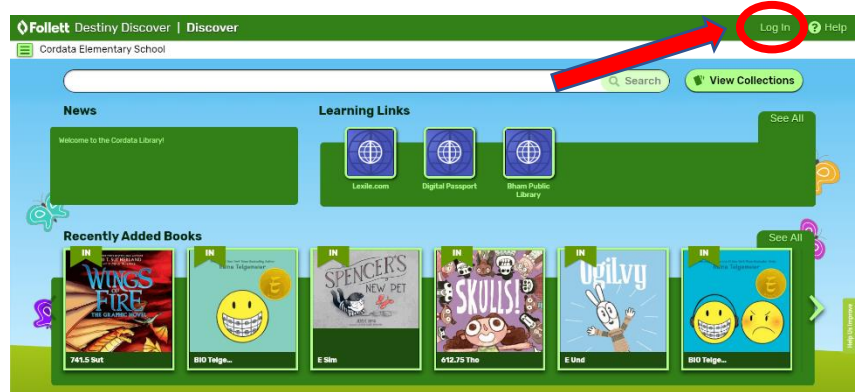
Follett Destiny Discover | Discover
Log In
Help
Cordata Elementary School
Search
View Collections

News
Welcome to the Cordata Library!

Learning Links
See All
Lexile.com
Digital Passport
Bham Public Library

Recently Added Books
See All
IN
WINGS OF FIRE
THE GRAPHIC NOVEL
741.5 Sut
IN
Raina Telgemeier
BIO Telge...
IN
SPENCER'S NEW PET
E Sim
IN
SKULLS!
612.75 Tho
IN
Ogilvy
E Und
IN
Raina Telgemeier
BIO Telge...
Help Us Improve